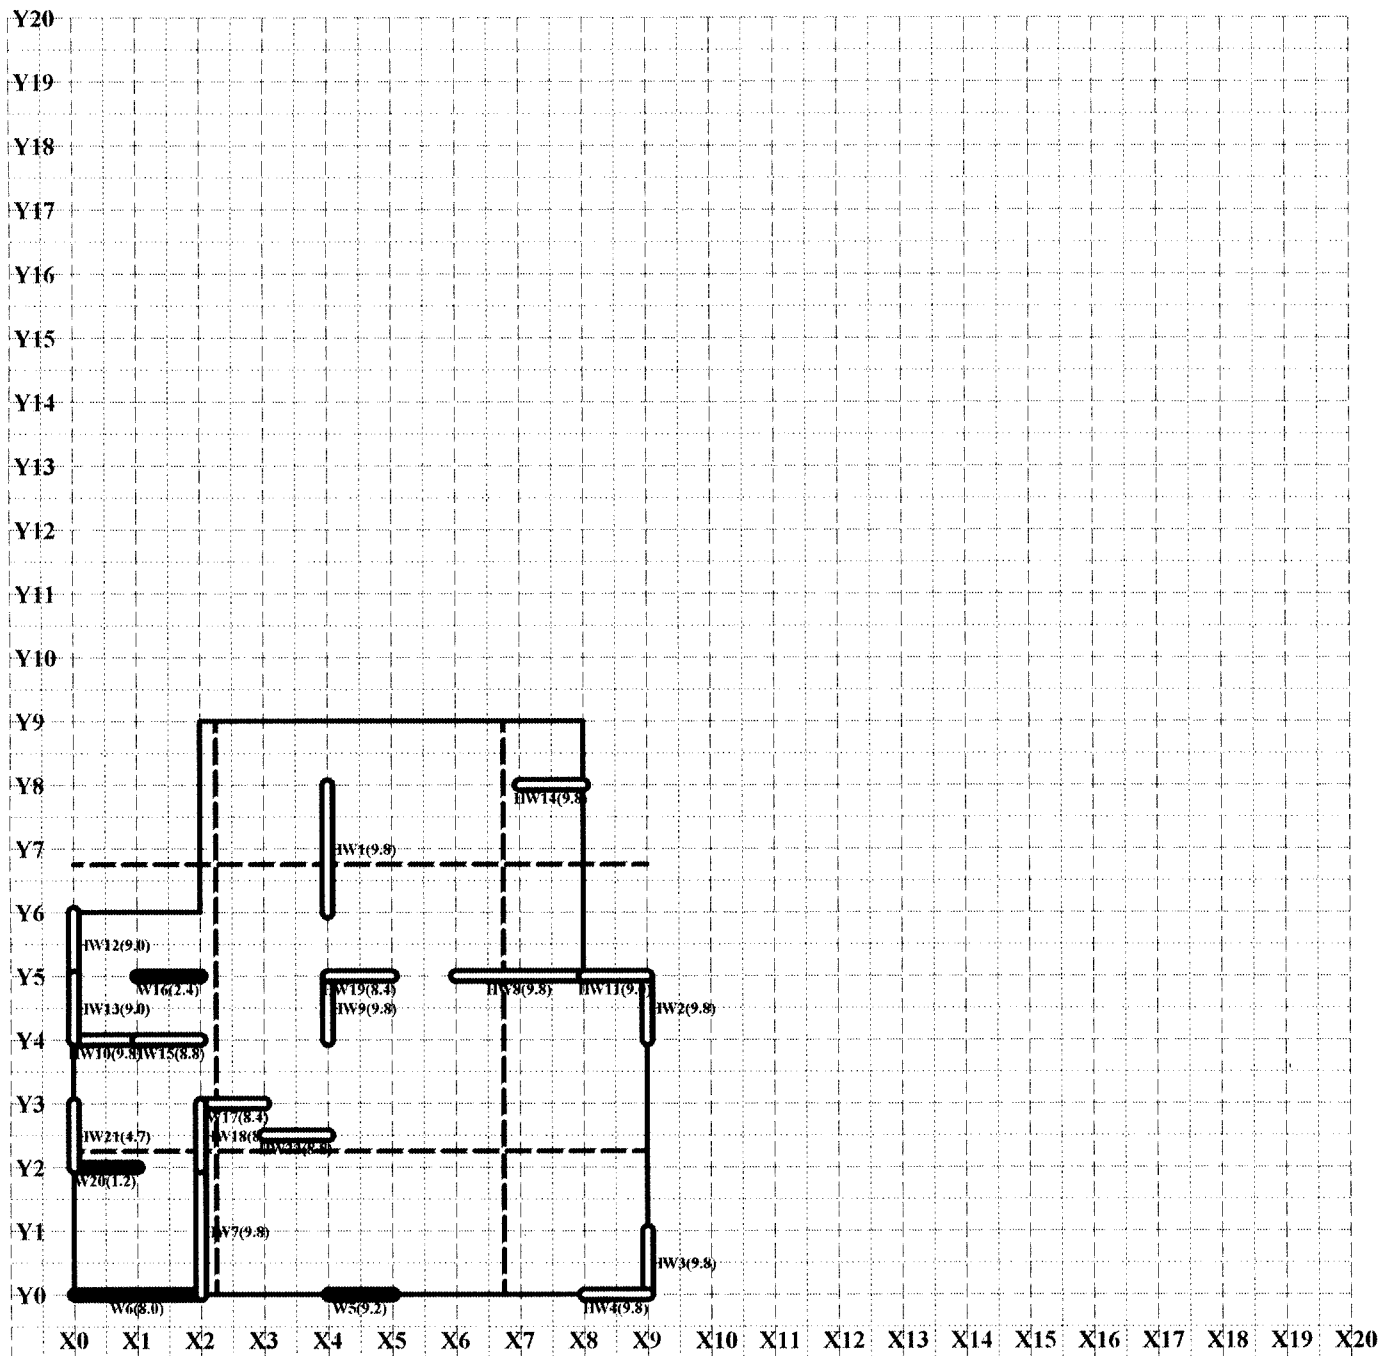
Y20
Y19
Y18
Y17
Y16
Y15
Y14
Y13
Y12
Y11
Y10
Y9
Y8
Y7
Y6
Y5
Y4
Y3
Y2
Y1
Y0

HW14(9.8)
HW1(9.8)
HW12(9.0)
W16(2.4)
HW19(8.4)
HW9(9.8)
HW8(9.8)
HW11(9.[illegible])
HW2(9.8)
HW13(9.0)
HW10(9.8)
HW15(8.8)
W17(8.4)
W18(8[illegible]
HW21(4.7)
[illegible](9.8)
W20(1.2)
HW7(9.8)
HW3(9.8)
W6(8.0)
W5(9.2)
HW4(9.8)

X0 X1 X2 X3 X4 X5 X6 X7 X8 X9 X10 X11 X12 X13 X14 X15 X16 X17 X18 X19 X20